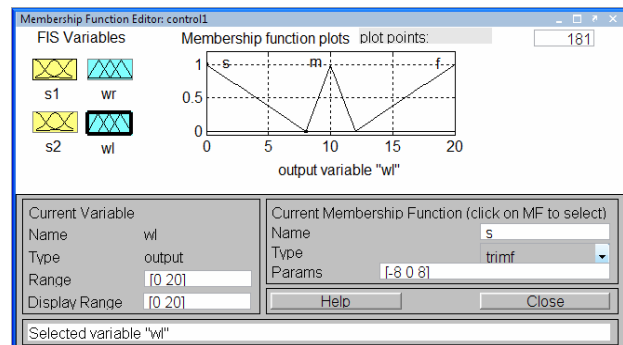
Membership Function Editor: control1

FIS Variables

s1 wr

s2 wl

Membership function plots plot points: 181

s m f

1

0.5

0

0 5 10 15 20

output variable "wl"

Current Variable

Name wl

Type output

Range [0 20]

Display Range [0 20]

Current Membership Function (click on MF to select)

Name s

Type trimf

Params [-8 0 8]

Help

Close

Selected variable "wl"